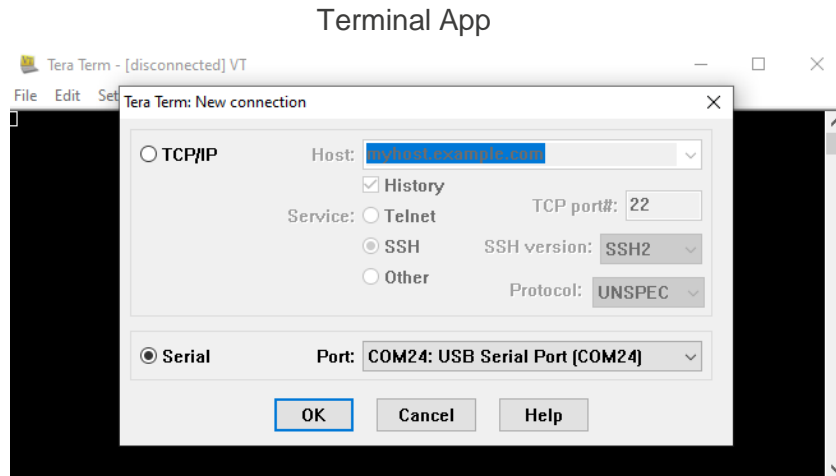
Terminal App

Tera Term - [disconnected] VT

File Edit Set

Tera Term: New connection

TCP/IP

Host: myhost.example.com

History

Service: Telnet

TCP port#: 22

SSH

SSH version: SSH2

Other

Protocol: UNSPEC

Serial

Port: COM24: USB Serial Port (COM24)

OK

Cancel

Help